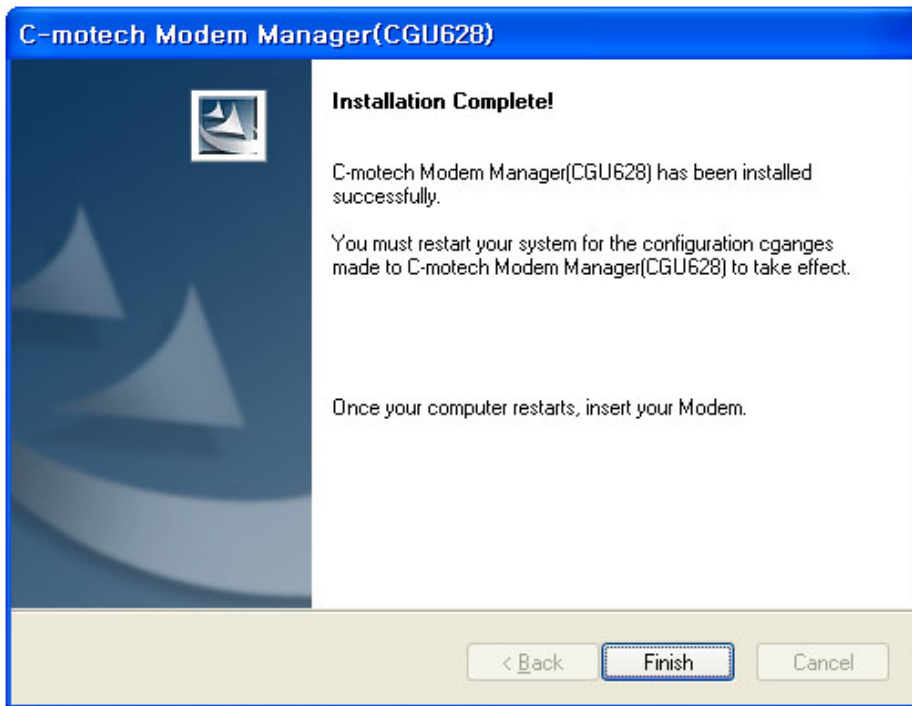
C-motech Modem Manager(CGU628)

Installation Complete!

C-motech Modem Manager(CGU628) has been installed successfully.

You must restart your system for the configuration cganges made to C-motech Modem Manager(CGU628) to take effect.

Once your computer restarts, insert your Modem.

< Back

Finish

Cancel